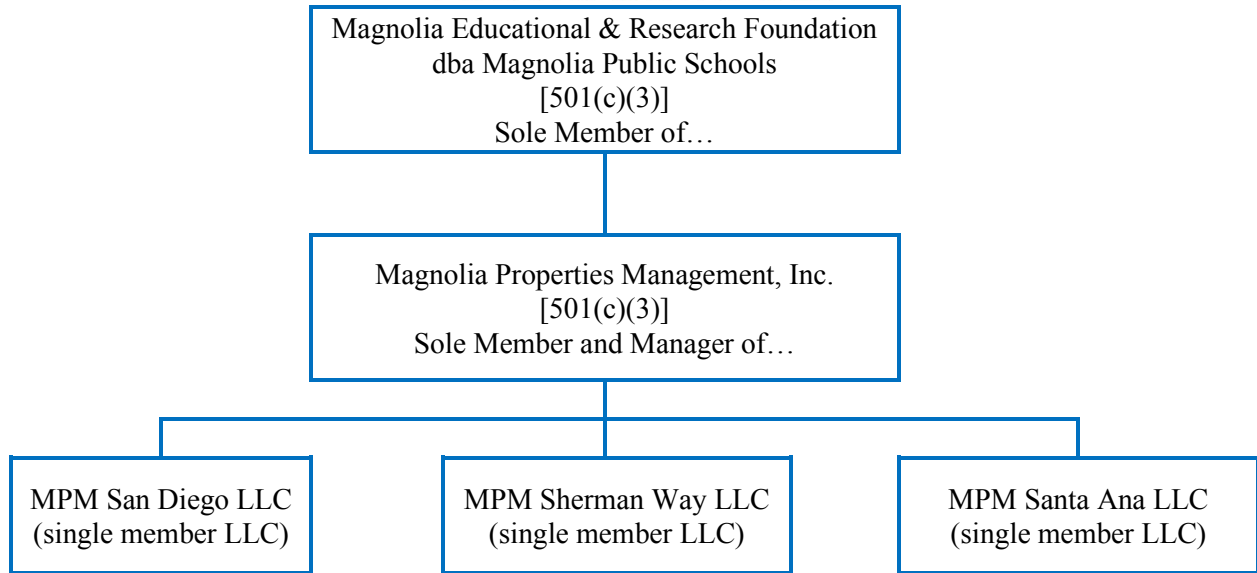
Magnolia Educational & Research Foundation
dba Magnolia Public Schools
[501(c)(3)]
Sole Member of…

Magnolia Properties Management, Inc.
[501(c)(3)]
Sole Member and Manager of…

MPM San Diego LLC
(single member LLC)

MPM Sherman Way LLC
(single member LLC)

MPM Santa Ana LLC
(single member LLC)